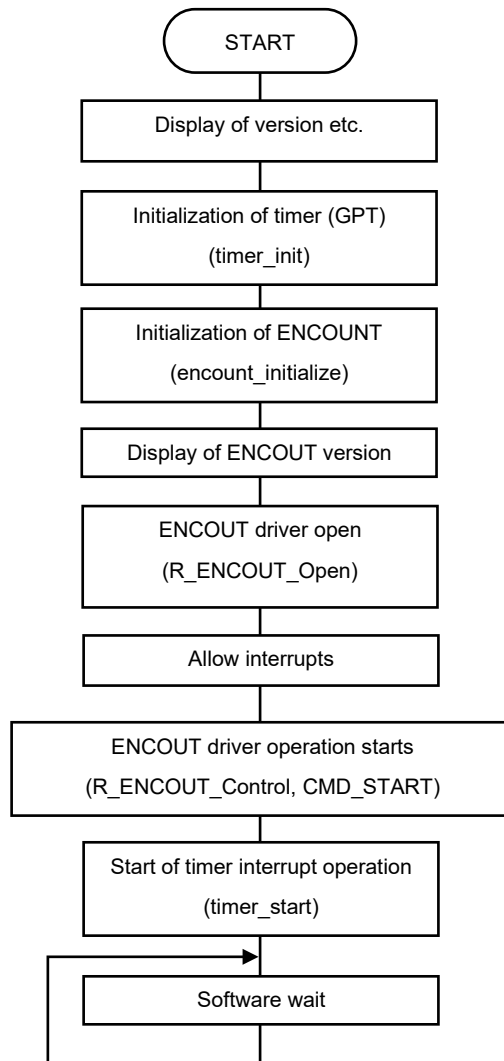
START

Display of version etc.

Initialization of timer (GPT)
(timer_init)

Initialization of ENCOUNT
(encount_initialize)

Display of ENCOUT version

ENCOUT driver open
(R_ENCOUT_Open)

Allow interrupts

ENCOUT driver operation starts
(R_ENCOUT_Control, CMD_START)

Start of timer interrupt operation
(timer_start)

Software wait